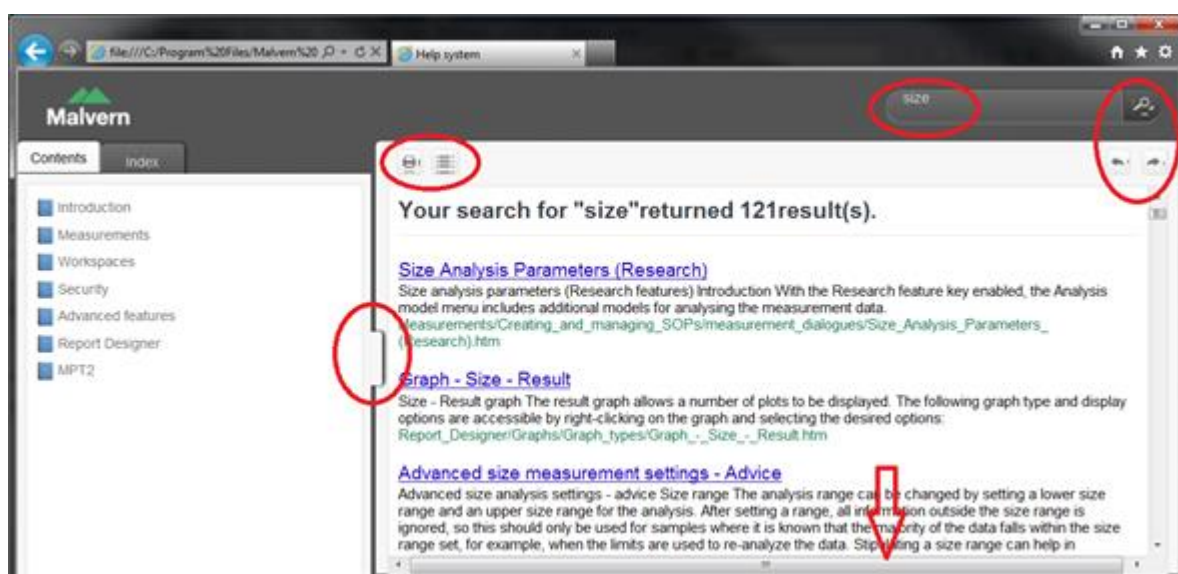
file:///C:/Program%20Files/Malvern%20
Help system

Malvern

size

Contents
Index

Introduction
Measurements
Workspaces
Security
Advanced features
Report Designer
MPT2

Your search for "size"returned 121result(s).

Size Analysis Parameters (Research)
Size analysis parameters (Research features) Introduction With the Research feature key enabled, the Analysis model menu includes additional models for analysing the measurement data.
Measurements/Creating_and_managing_SOPs/measurement_dialogues/Size_Analysis_Parameters_(Research).htm

Graph - Size - Result
Size - Result graph The result graph allows a number of plots to be displayed. The following graph type and display options are accessible by right-clicking on the graph and selecting the desired options:
Report_Designer/Graphs/Graph_types/Graph_-_Size_-_Result.htm

Advanced size measurement settings - Advice
Advanced size analysis settings - advice Size range The analysis range can be changed by setting a lower size range and an upper size range for the analysis. After setting a range, all information outside the size range is ignored, so this should only be used for samples where it is known that the majority of the data falls within the size range set, for example, when the limits are used to re-analyze the data. Stipulating a size range can help in